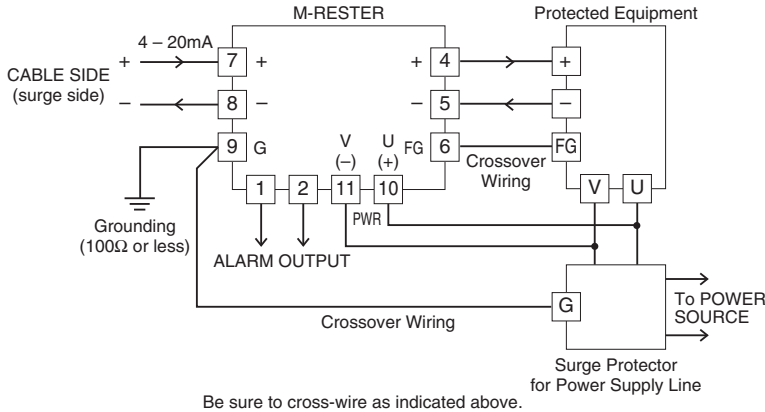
M-RESTER

Protected Equipment

4 – 20mA

CABLE SIDE (surge side)

+

–

7 +

8 –

9 G

+ 4

– 5

FG 6

+

–

FG

V (–)

U (+)

Crossover Wiring

1

2

11

10

PWR

V

U

Grounding (100Ω or less)

ALARM OUTPUT

G

To POWER SOURCE

Crossover Wiring

Surge Protector for Power Supply Line

Be sure to cross-wire as indicated above.